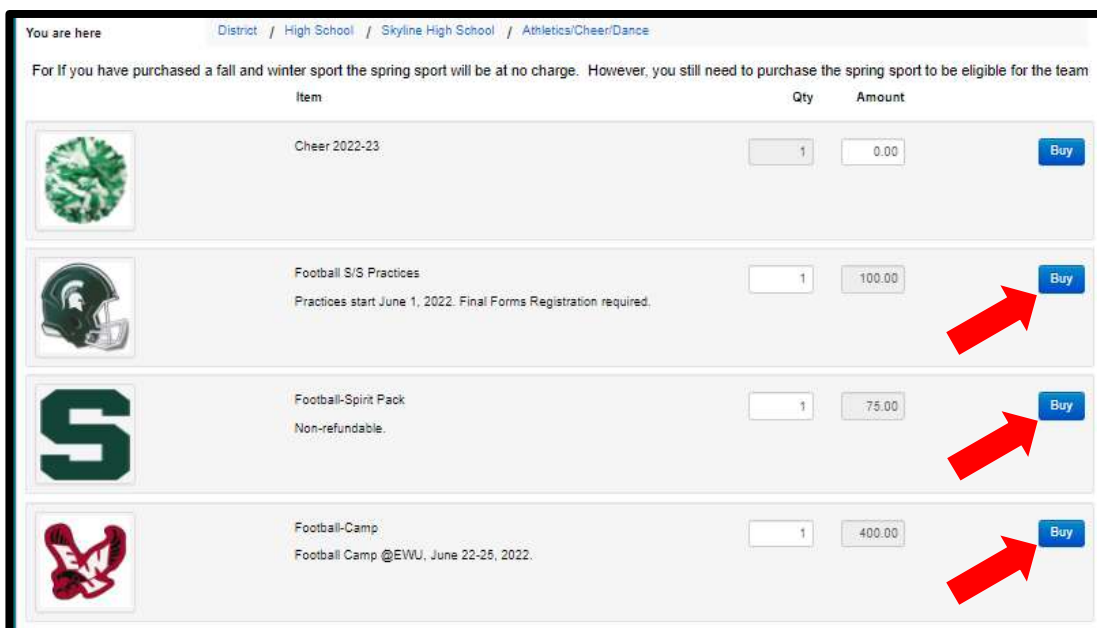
You are here District / High School / Skyline High School / Athletics/Cheer/Dance

For If you have purchased a fall and winter sport the spring sport will be at no charge. However, you still need to purchase the spring sport to be eligible for the team

| Item | Qty | Amount | |
|---|---|---|---|
| Cheer 2022-23 | 1 | 0.00 | Buy |
| Football S/S Practices<br>Practices start June 1, 2022. Final Forms Registration required. | 1 | 100.00 | Buy |
| Football-Spirit Pack<br>Non-refundable. | 1 | 75.00 | Buy |
| Football-Camp<br>Football Camp @EWU, June 22-25, 2022. | 1 | 400.00 | Buy |

S

EW